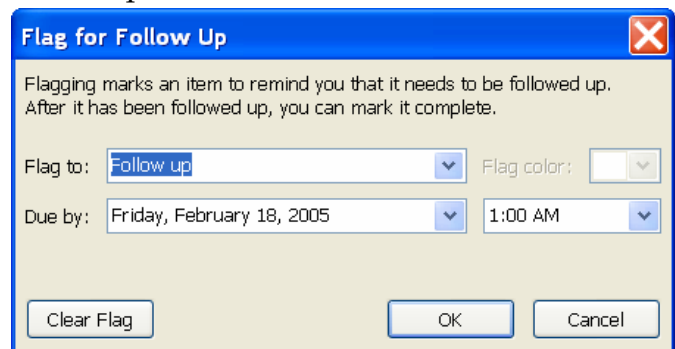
Flag for Follow Up

Flagging marks an item to remind you that it needs to be followed up. After it has been followed up, you can mark it complete.

Flag to: Follow up

Flag color:

Due by: Friday, February 18, 2005

1:00 AM

Clear Flag

OK

Cancel